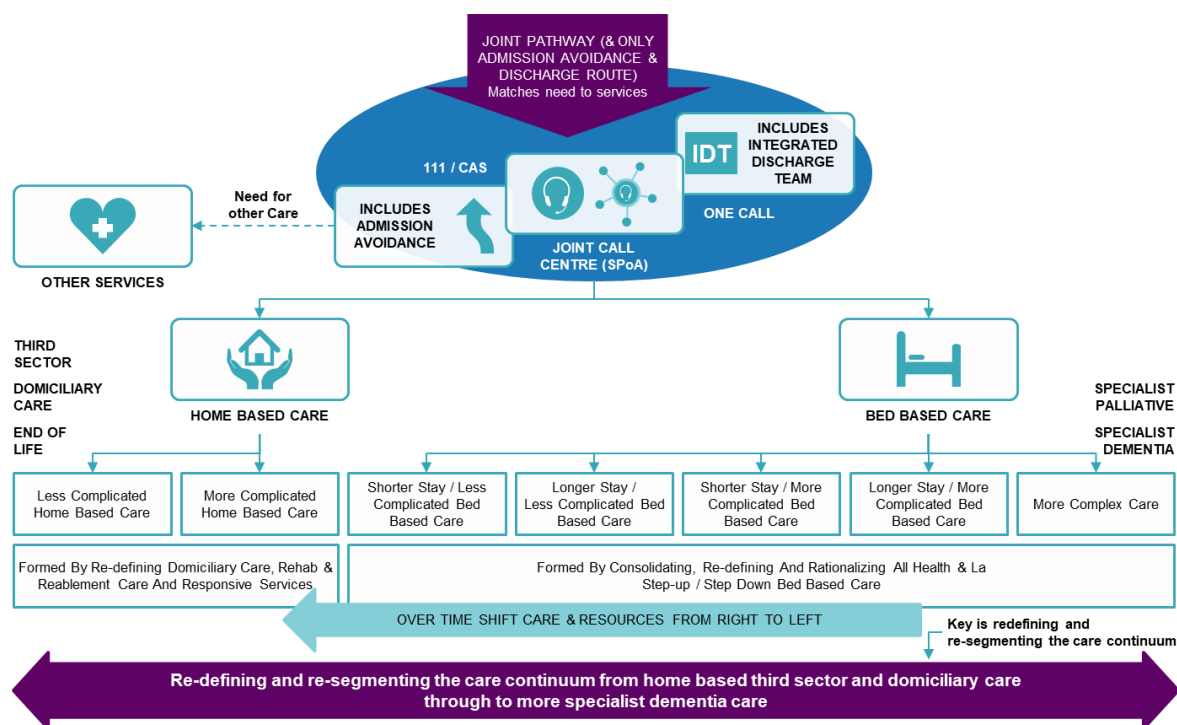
JOINT PATHWAY (& ONLY ADMISSION AVOIDANCE & DISCHARGE ROUTE)
Matches need to services

IDT

INCLUDES INTEGRATED DISCHARGE TEAM

111 / CAS

ONE CALL

Need for other Care

INCLUDES ADMISSION AVOIDANCE

JOINT CALL CENTRE (SPoA)

OTHER SERVICES

THIRD SECTOR

DOMICILIARY CARE

END OF LIFE

HOME BASED CARE

BED BASED CARE

SPECIALIST PALLIATIVE

SPECIALIST DEMENTIA

Less Complicated Home Based Care

More Complicated Home Based Care

Shorter Stay / Less Complicated Bed Based Care

Longer Stay / Less Complicated Bed Based Care

Shorter Stay / More Complicated Bed Based Care

Longer Stay / More Complicated Bed Based Care

More Complex Care

Formed By Re-defining Domiciliary Care, Rehab & Reablement Care And Responsive Services

Formed By Consolidating, Re-defining And Rationalizing All Health & La Step-up / Step Down Bed Based Care

OVER TIME SHIFT CARE & RESOURCES FROM RIGHT TO LEFT

Key is redefining and re-segmenting the care continuum

Re-defining and re-segmenting the care continuum from home based third sector and domiciliary care through to more specialist dementia care